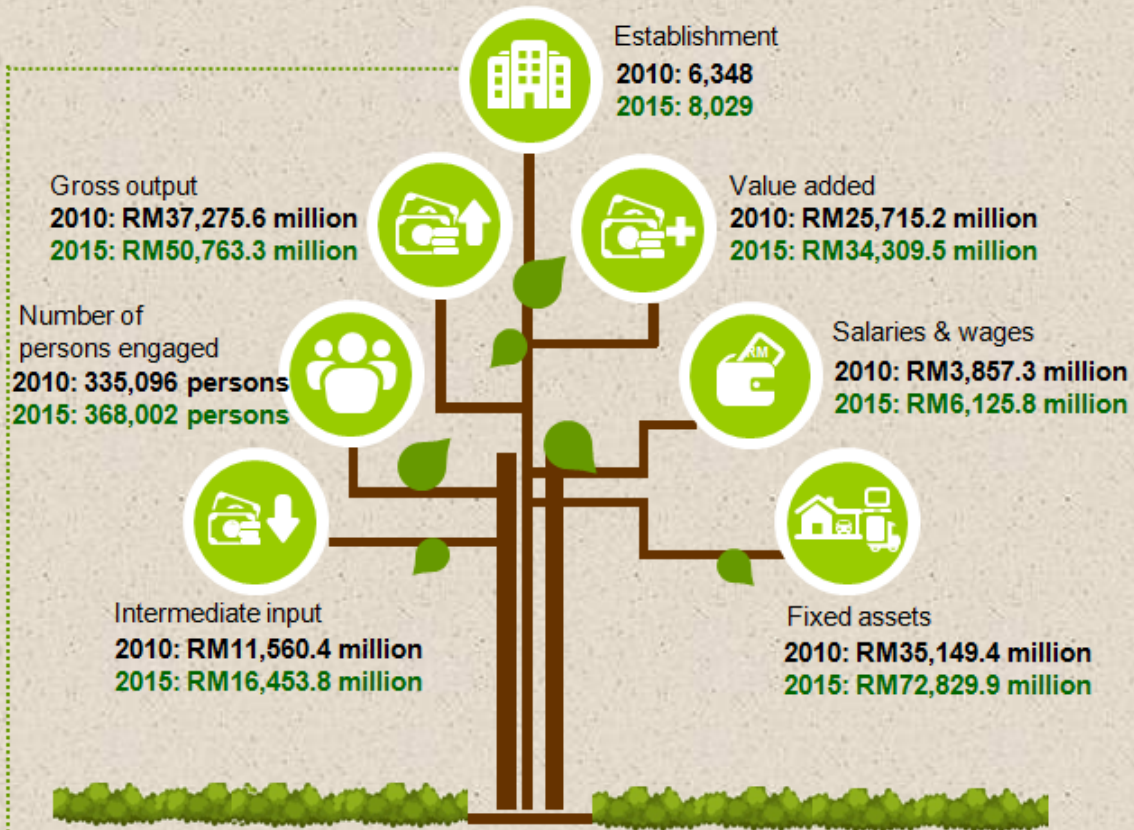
Establishment
2010: 6,348
2015: 8,029

Gross output
2010: RM37,275.6 million
2015: RM50,763.3 million

Value added
2010: RM25,715.2 million
2015: RM34,309.5 million

Number of persons engaged
2010: 335,096 persons
2015: 368,002 persons

RM

Salaries & wages
2010: RM3,857.3 million
2015: RM6,125.8 million

Intermediate input
2010: RM11,560.4 million
2015: RM16,453.8 million

Fixed assets
2010: RM35,149.4 million
2015: RM72,829.9 million